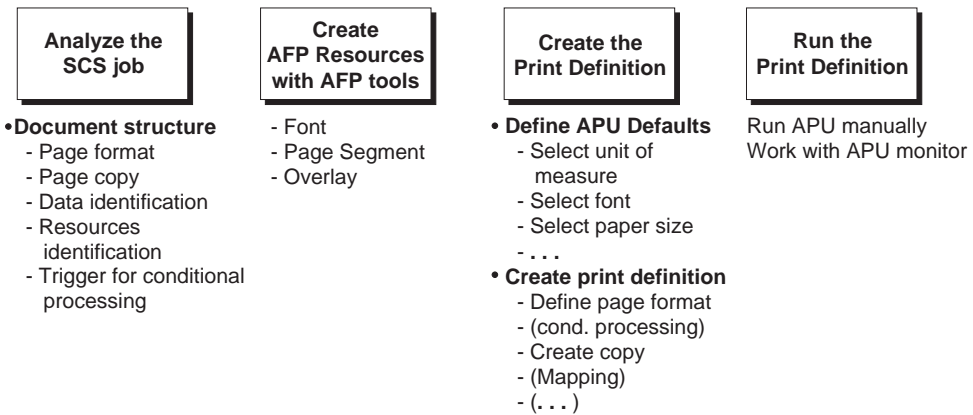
Analyze the SCS job

Create AFP Resources with AFP tools

Create the Print Definition

Run the Print Definition

• Document structure
- Page format
- Page copy
- Data identification
- Resources identification
- Trigger for conditional processing

- Font
- Page Segment
- Overlay

• Define APU Defaults
- Select unit of measure
- Select font
- Select paper size
- . . .
• Create print definition
- Define page format
- (cond. processing)
- Create copy
- (Mapping)
- (. . . )

Run APU manually
Work with APU monitor